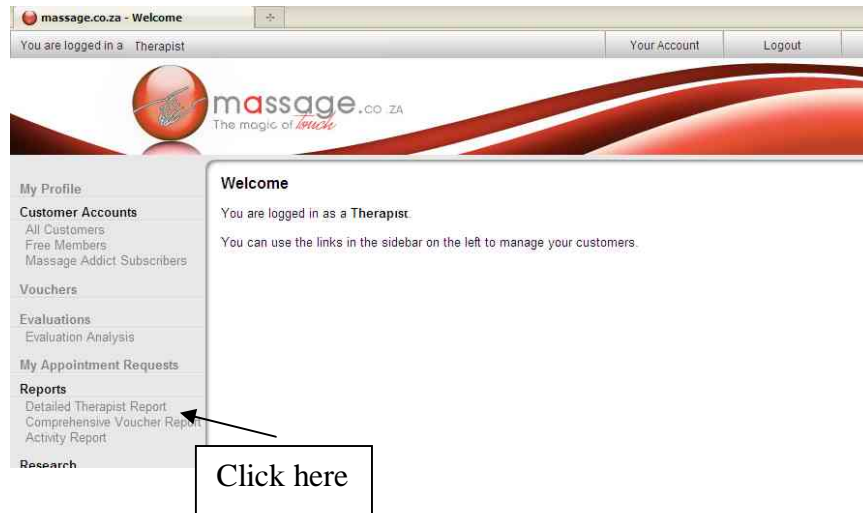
massage.co.za - Welcome

You are logged in a Therapist

Your Account

Logout

massage.co.za
The magic of touch

My Profile

Customer Accounts
All Customers
Free Members
Massage Addict Subscribers

Vouchers

Evaluations
Evaluation Analysis

My Appointment Requests

Reports
Detailed Therapist Report
Comprehensive Voucher Report
Activity Report

Research

Welcome

You are logged in as a Therapist.

You can use the links in the sidebar on the left to manage your customers.

Click here